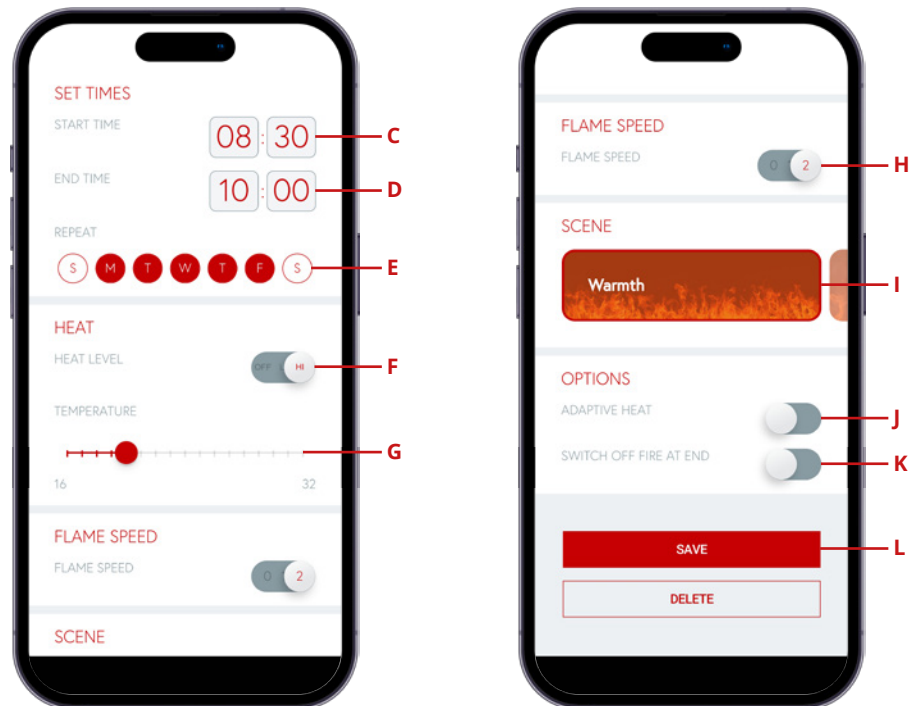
SET TIMES

START TIME

08 : 30

C

END TIME

10 : 00

D

REPEAT

S M T W T F S

E

HEAT

HEAT LEVEL

OFF HI

F

TEMPERATURE

G

16

32

FLAME SPEED

FLAME SPEED

0 2

SCENE

FLAME SPEED

FLAME SPEED

0 2

H

SCENE

Warmth

I

OPTIONS

ADAPTIVE HEAT

J

SWITCH OFF FIRE AT END

K

SAVE

L

DELETE